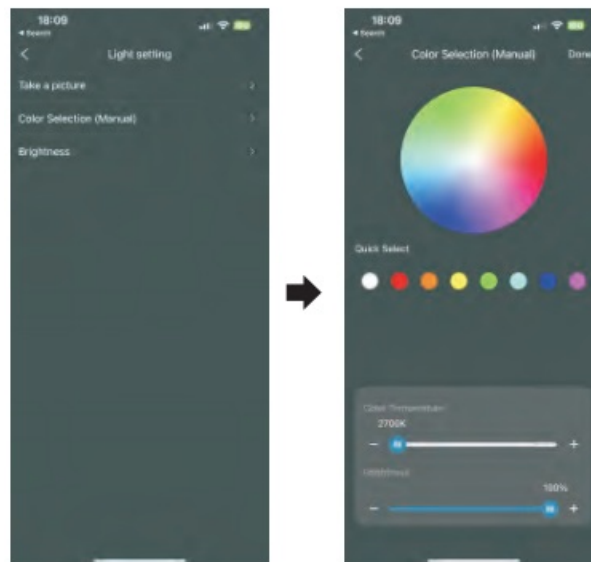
18:09
◂ Search

<

Light setting

Take a picture >

Color Selection (Manual) >

Brightness >

18:09
◂ Search

<

Color Selection (Manual)

Done

Quick Select

Color Temperature

2700K

−

+

Brightness

100%

−

+